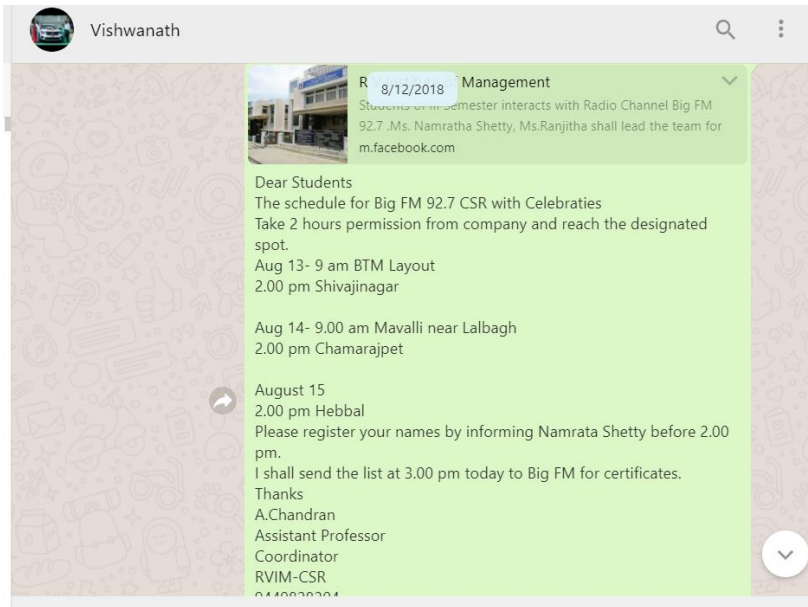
Vishwanath

R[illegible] Management
8/12/2018
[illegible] Semester interacts with Radio Channel Big FM 92.7 .Ms. Namratha Shetty, Ms.Ranjitha shall lead the team for
m.facebook.com

Dear Students
The schedule for Big FM 92.7 CSR with Celebraties
Take 2 hours permission from company and reach the designated spot.
Aug 13- 9 am BTM Layout
2.00 pm Shivajinagar

Aug 14- 9.00 am Mavalli near Lalbagh
2.00 pm Chamarajpet

August 15
2.00 pm Hebbal
Please register your names by informing Namrata Shetty before 2.00 pm.
I shall send the list at 3.00 pm today to Big FM for certificates.
Thanks
A.Chandran
Assistant Professor
Coordinator
RVIM-CSR
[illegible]